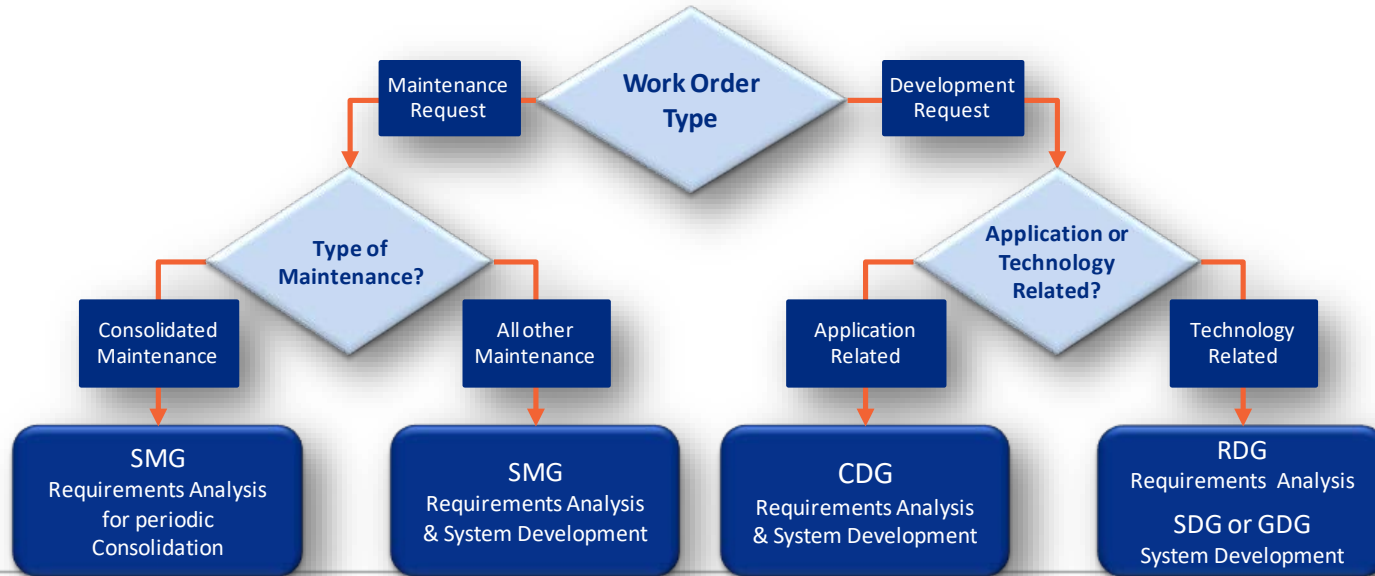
Work Order Type

Maintenance Request

Development Request

Type of Maintenance?

Application or Technology Related?

Consolidated Maintenance

All other Maintenance

Application Related

Technology Related

SMG
Requirements Analysis for periodic Consolidation

SMG
Requirements Analysis & System Development

CDG
Requirements Analysis & System Development

RDG
Requirements Analysis
SDG or GDG
System Development